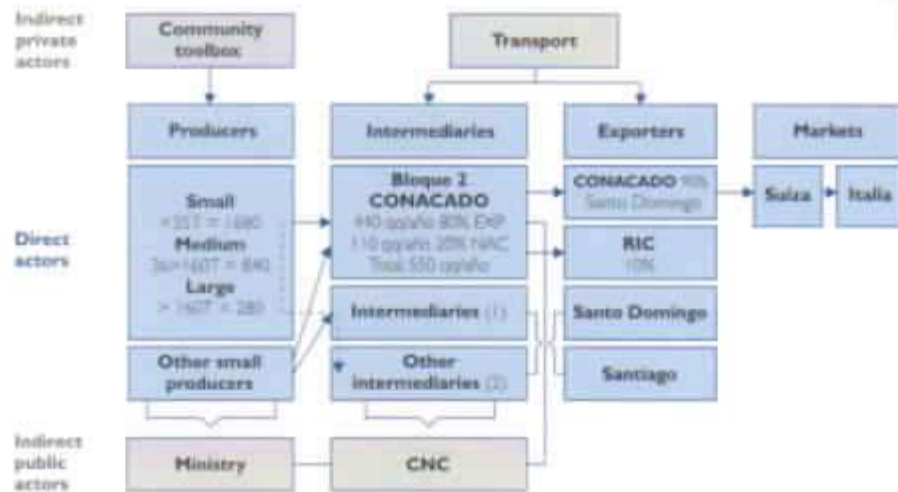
Indirect private actors

Community toolbox

Transport

Producers

Intermediaries

Exporters

Markets

Small
<35T = 1680
Medium
3to<140T = 840
Large
> 140T = 280

Bloque 2
CONACADO
440 qq/año 80% EXP
110 qq/año 20% NAC
Total 550 qq/año

CONACADO 90%
Santo Domingo

Suiza

Italia

Direct actors

RIC
10%

Intermediaries (1)

Santo Domingo

Other small producers

Other intermediaries (2)

Santiago

Indirect public actors

Ministry

CNC